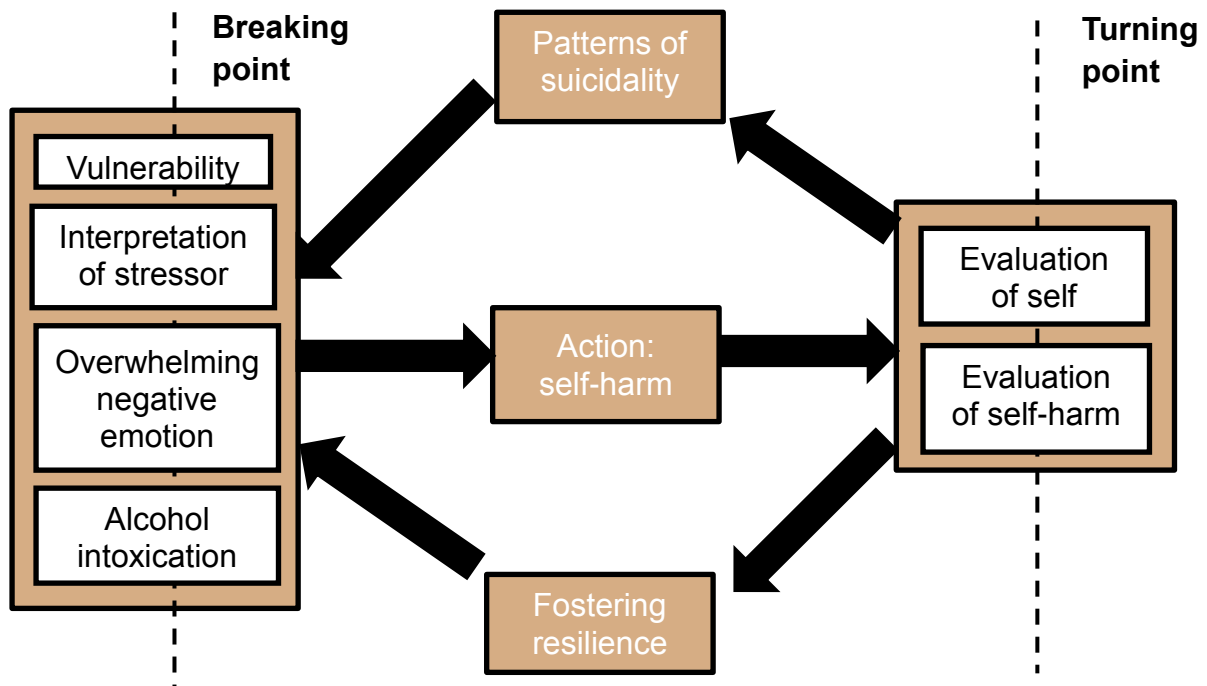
Breaking point

Vulnerability

Interpretation of stressor

Overwhelming negative emotion

Alcohol intoxication

Patterns of suicidality

Action: self-harm

Fostering resilience

Turning point

Evaluation of self

Evaluation of self-harm